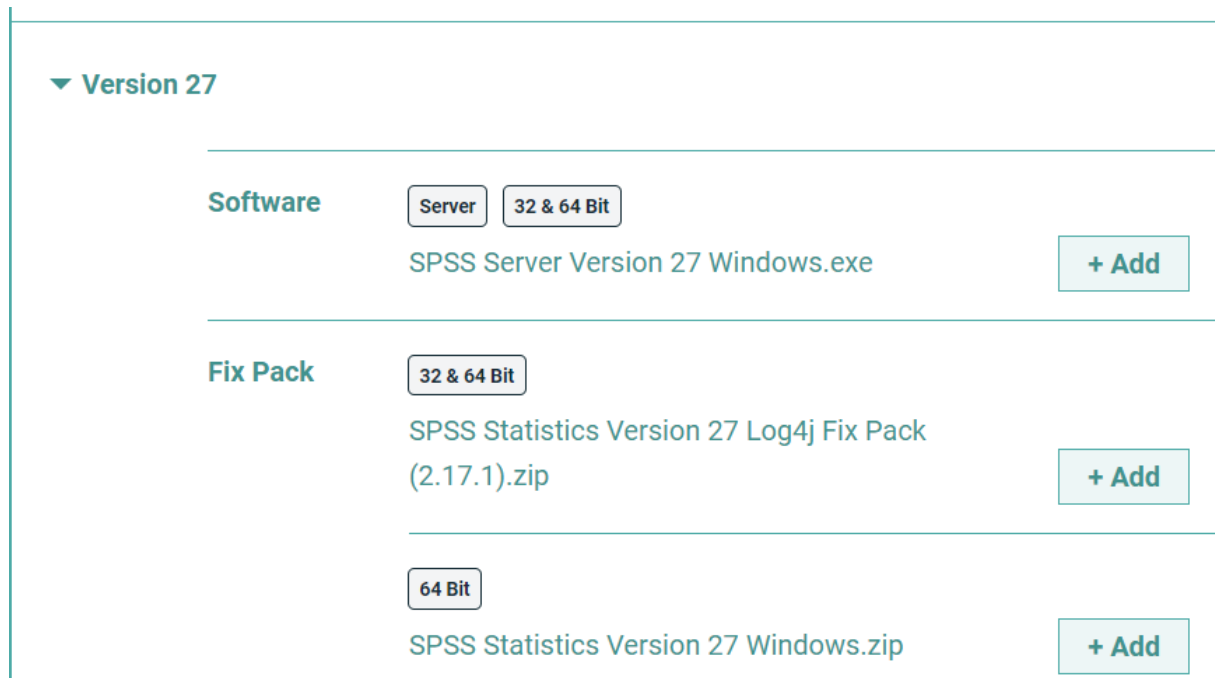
Version 27

Software

Server 32 & 64 Bit

SPSS Server Version 27 Windows.exe

+ Add

Fix Pack

32 & 64 Bit

SPSS Statistics Version 27 Log4j Fix Pack (2.17.1).zip

+ Add

64 Bit

SPSS Statistics Version 27 Windows.zip

+ Add